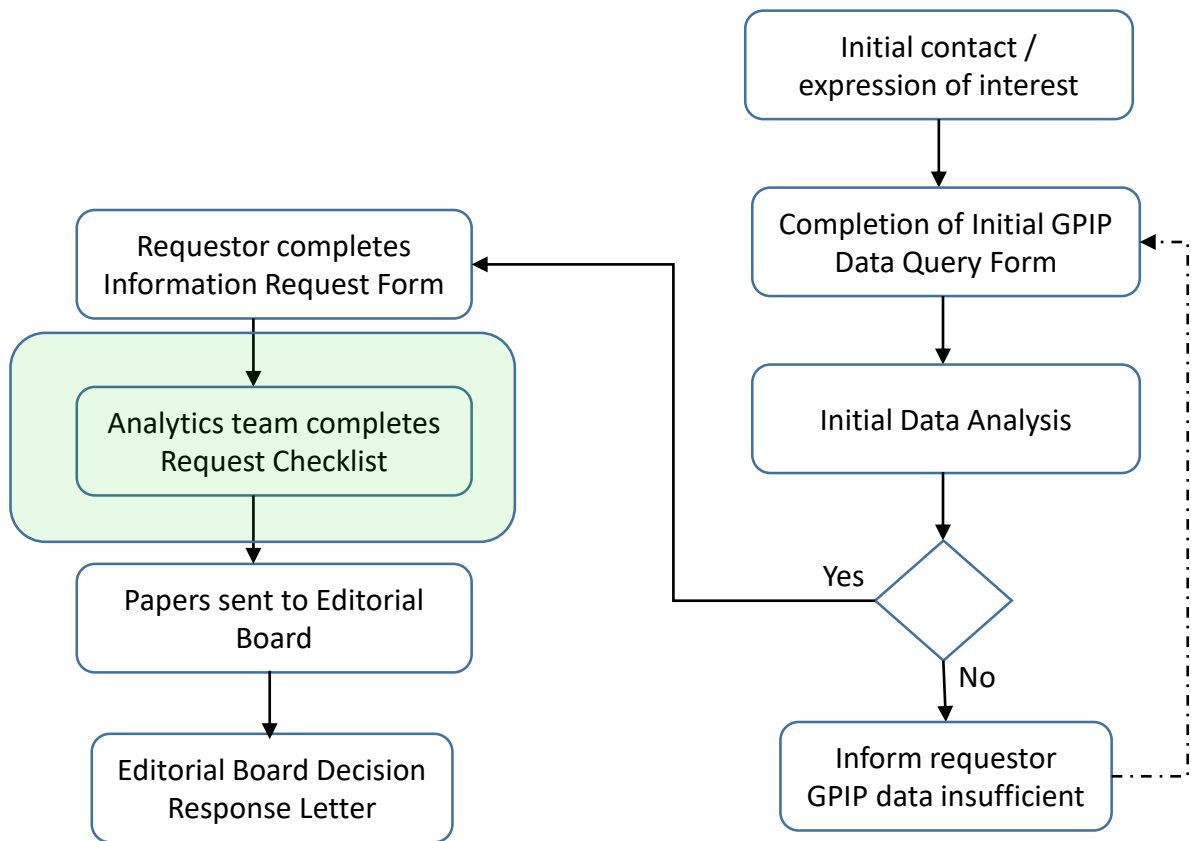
Initial contact / expression of interest

Completion of Initial GPIP Data Query Form

Initial Data Analysis

Yes

No

Inform requestor GPIP data insufficient

Requestor completes Information Request Form

Analytics team completes Request Checklist

Papers sent to Editorial Board

Editorial Board Decision Response Letter